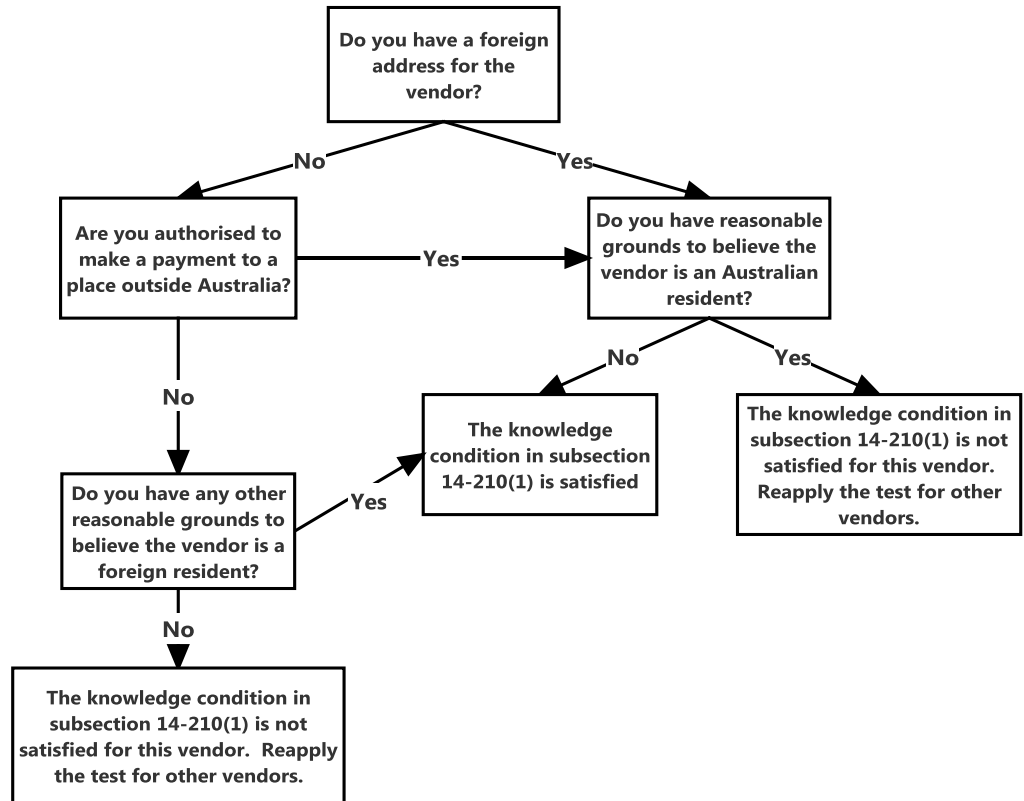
Do you have a foreign address for the vendor?

No

Yes

Are you authorised to make a payment to a place outside Australia?

Yes

Do you have reasonable grounds to believe the vendor is an Australian resident?

No

No

Yes

The knowledge condition in subsection 14-210(1) is satisfied

The knowledge condition in subsection 14-210(1) is not satisfied for this vendor. Reapply the test for other vendors.

Do you have any other reasonable grounds to believe the vendor is a foreign resident?

Yes

No

The knowledge condition in subsection 14-210(1) is not satisfied for this vendor. Reapply the test for other vendors.